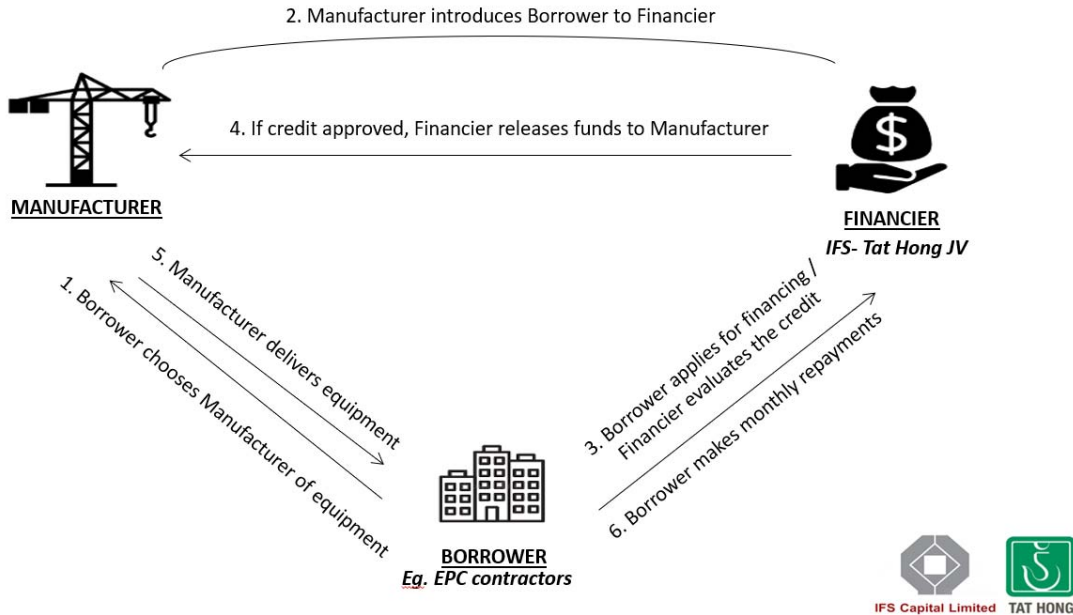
2. Manufacturer introduces Borrower to Financier

4. If credit approved, Financier releases funds to Manufacturer

MANUFACTURER

FINANCIER
IFS- Tat Hong JV

5. Manufacturer delivers equipment

1. Borrower chooses Manufacturer of equipment

3. Borrower applies for financing / Financier evaluates the credit

6. Borrower makes monthly repayments

BORROWER
Eg. EPC contractors

IFS Capital Limited TAT HONG